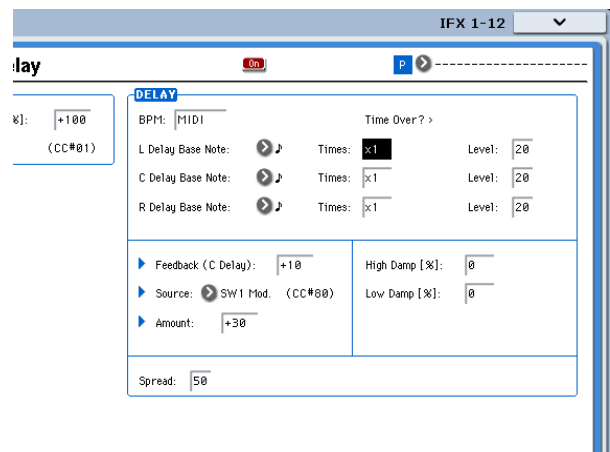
IFX 1-12

elay

On

P

%]: +100

(CC#01)

DELAY

BPM: MIDI

Time Over? >

L Delay Base Note: ♪ Times: x1 Level: 20

C Delay Base Note: ♪ Times: x1 Level: 20

R Delay Base Note: ♪ Times: x1 Level: 20

Feedback (C Delay): +10

Source: SW1 Mod. (CC#80)

Amount: +30

High Damp [%]: 0

Low Damp [%]: 0

Spread: 50